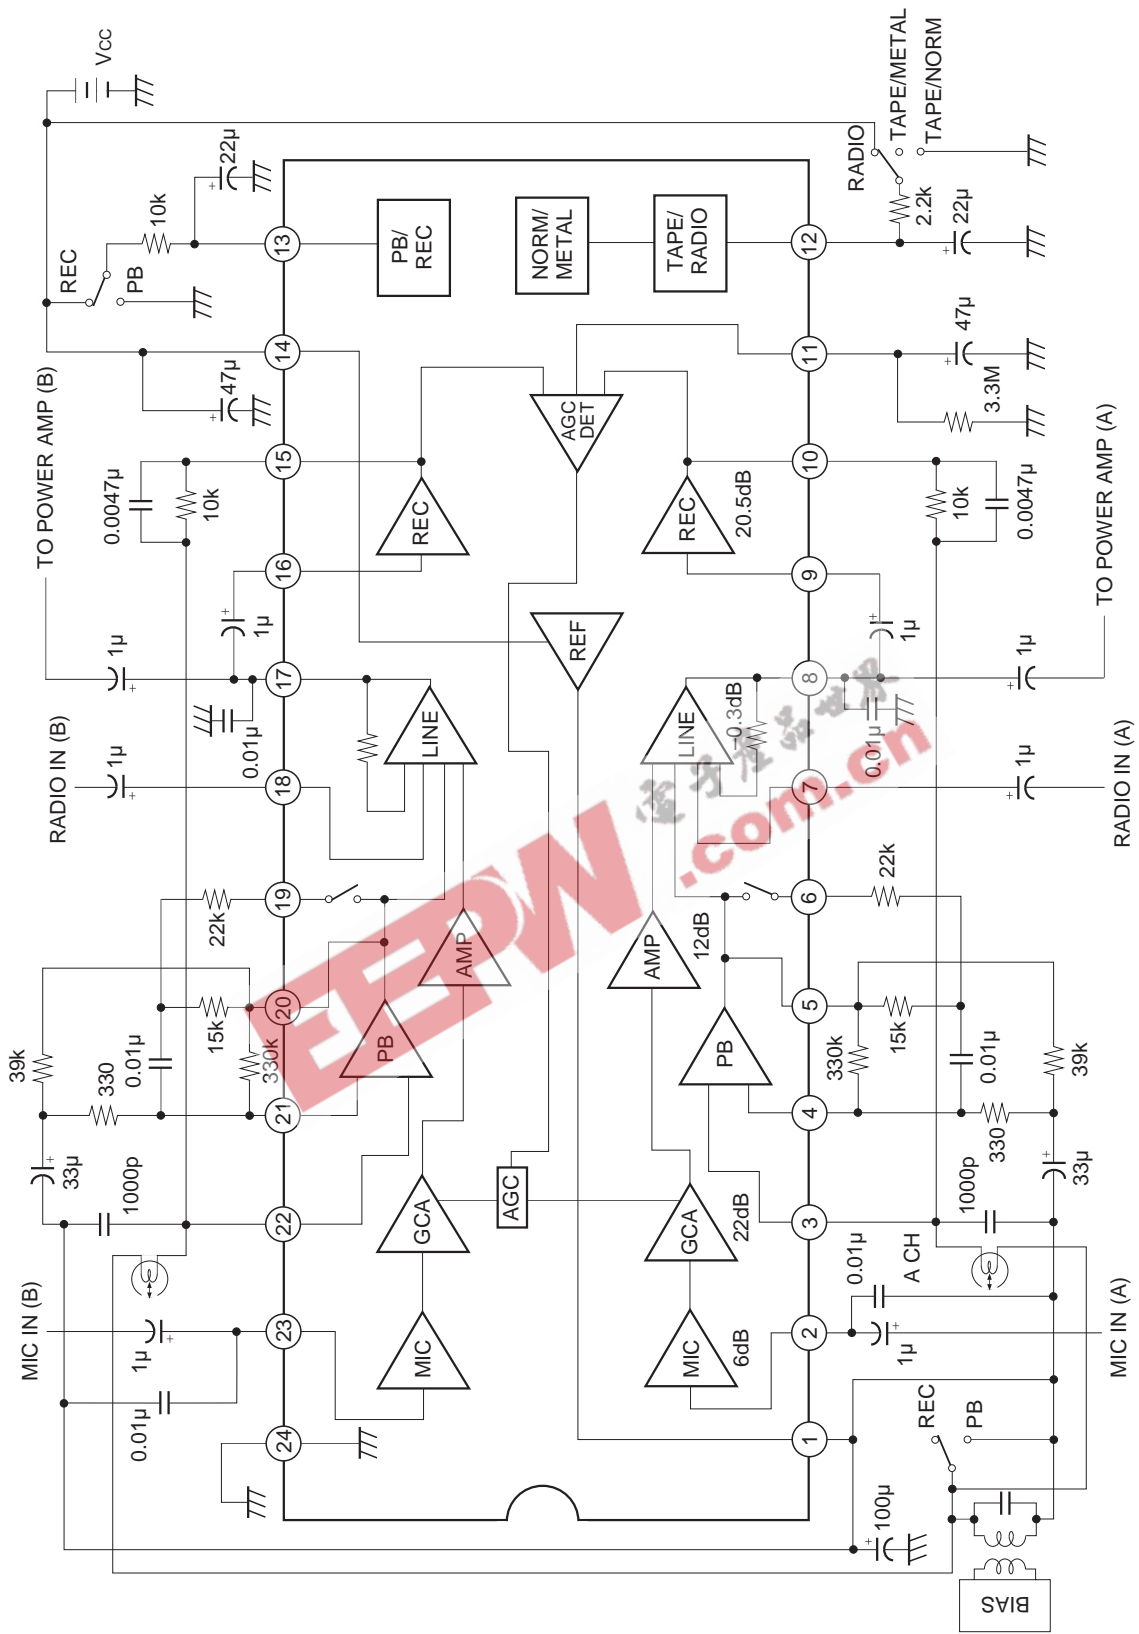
Vcc
RADIO
TAPE/METAL
TAPE/NORM
22μ
10k
REC
PB
13
PB/REC
NORM/METAL
TAPE/RADIO
12
2.2k
22μ
14
11
47μ
47μ
3.3M
AGC DET
TO POWER AMP (B)
15
10
0.0047μ
10k
REC
REC
20.5dB
10k
0.0047μ
16
9
1μ
1μ
TO POWER AMP (A)
1μ
17
REF
8
1μ
LINE
LINE
-0.3dB
0.01μ
0.01μ
RADIO IN (B)
1μ
18
7
1μ
RADIO IN (A)
19
6
22k
22k
AMP
AMP
12dB
39k
20
5
15k
15k
330k
PB
PB
330k
39k
330
0.01μ
21
4
0.01μ
330
33μ
33μ
1000p
AGC
22
GCA
GCA
22dB
3
1000p
0.01μ
A CH
MIC IN (B)
23
MIC
MIC
6dB
2
1μ
MIC IN (A)
1μ
0.01μ
24
1
REC
PB
100μ
BIAS
EEPW
.com.cn
电子产品世界